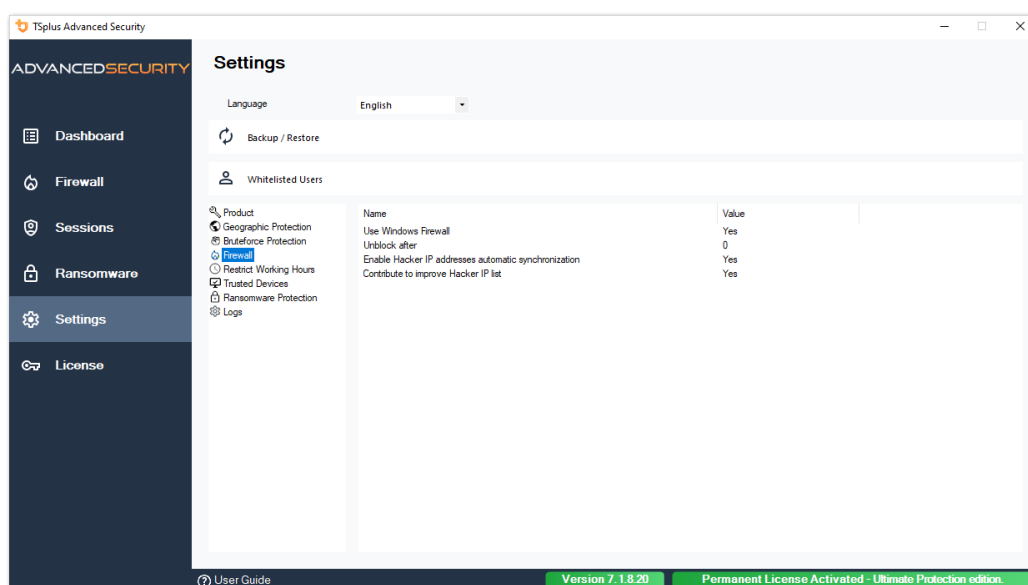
TSplus Advanced Security

ADVANCEDSECURITY

Dashboard

Firewall

Sessions

Ransomware

Settings

License

Settings

Language English

Backup / Restore

Whitelisted Users

Product
Geographic Protection
Bruteforce Protection
Firewall
Restrict Working Hours
Trusted Devices
Ransomware Protection
Logs

| Name | Value |
|---|---|
| Use Windows Firewall | Yes |
| Unblock after | 0 |
| Enable Hacker IP addresses automatic synchronization | Yes |
| Contribute to improve Hacker IP list | Yes |

User Guide

Version 7.1.8.20

Permanent License Activated - Ultimate Protection edition.